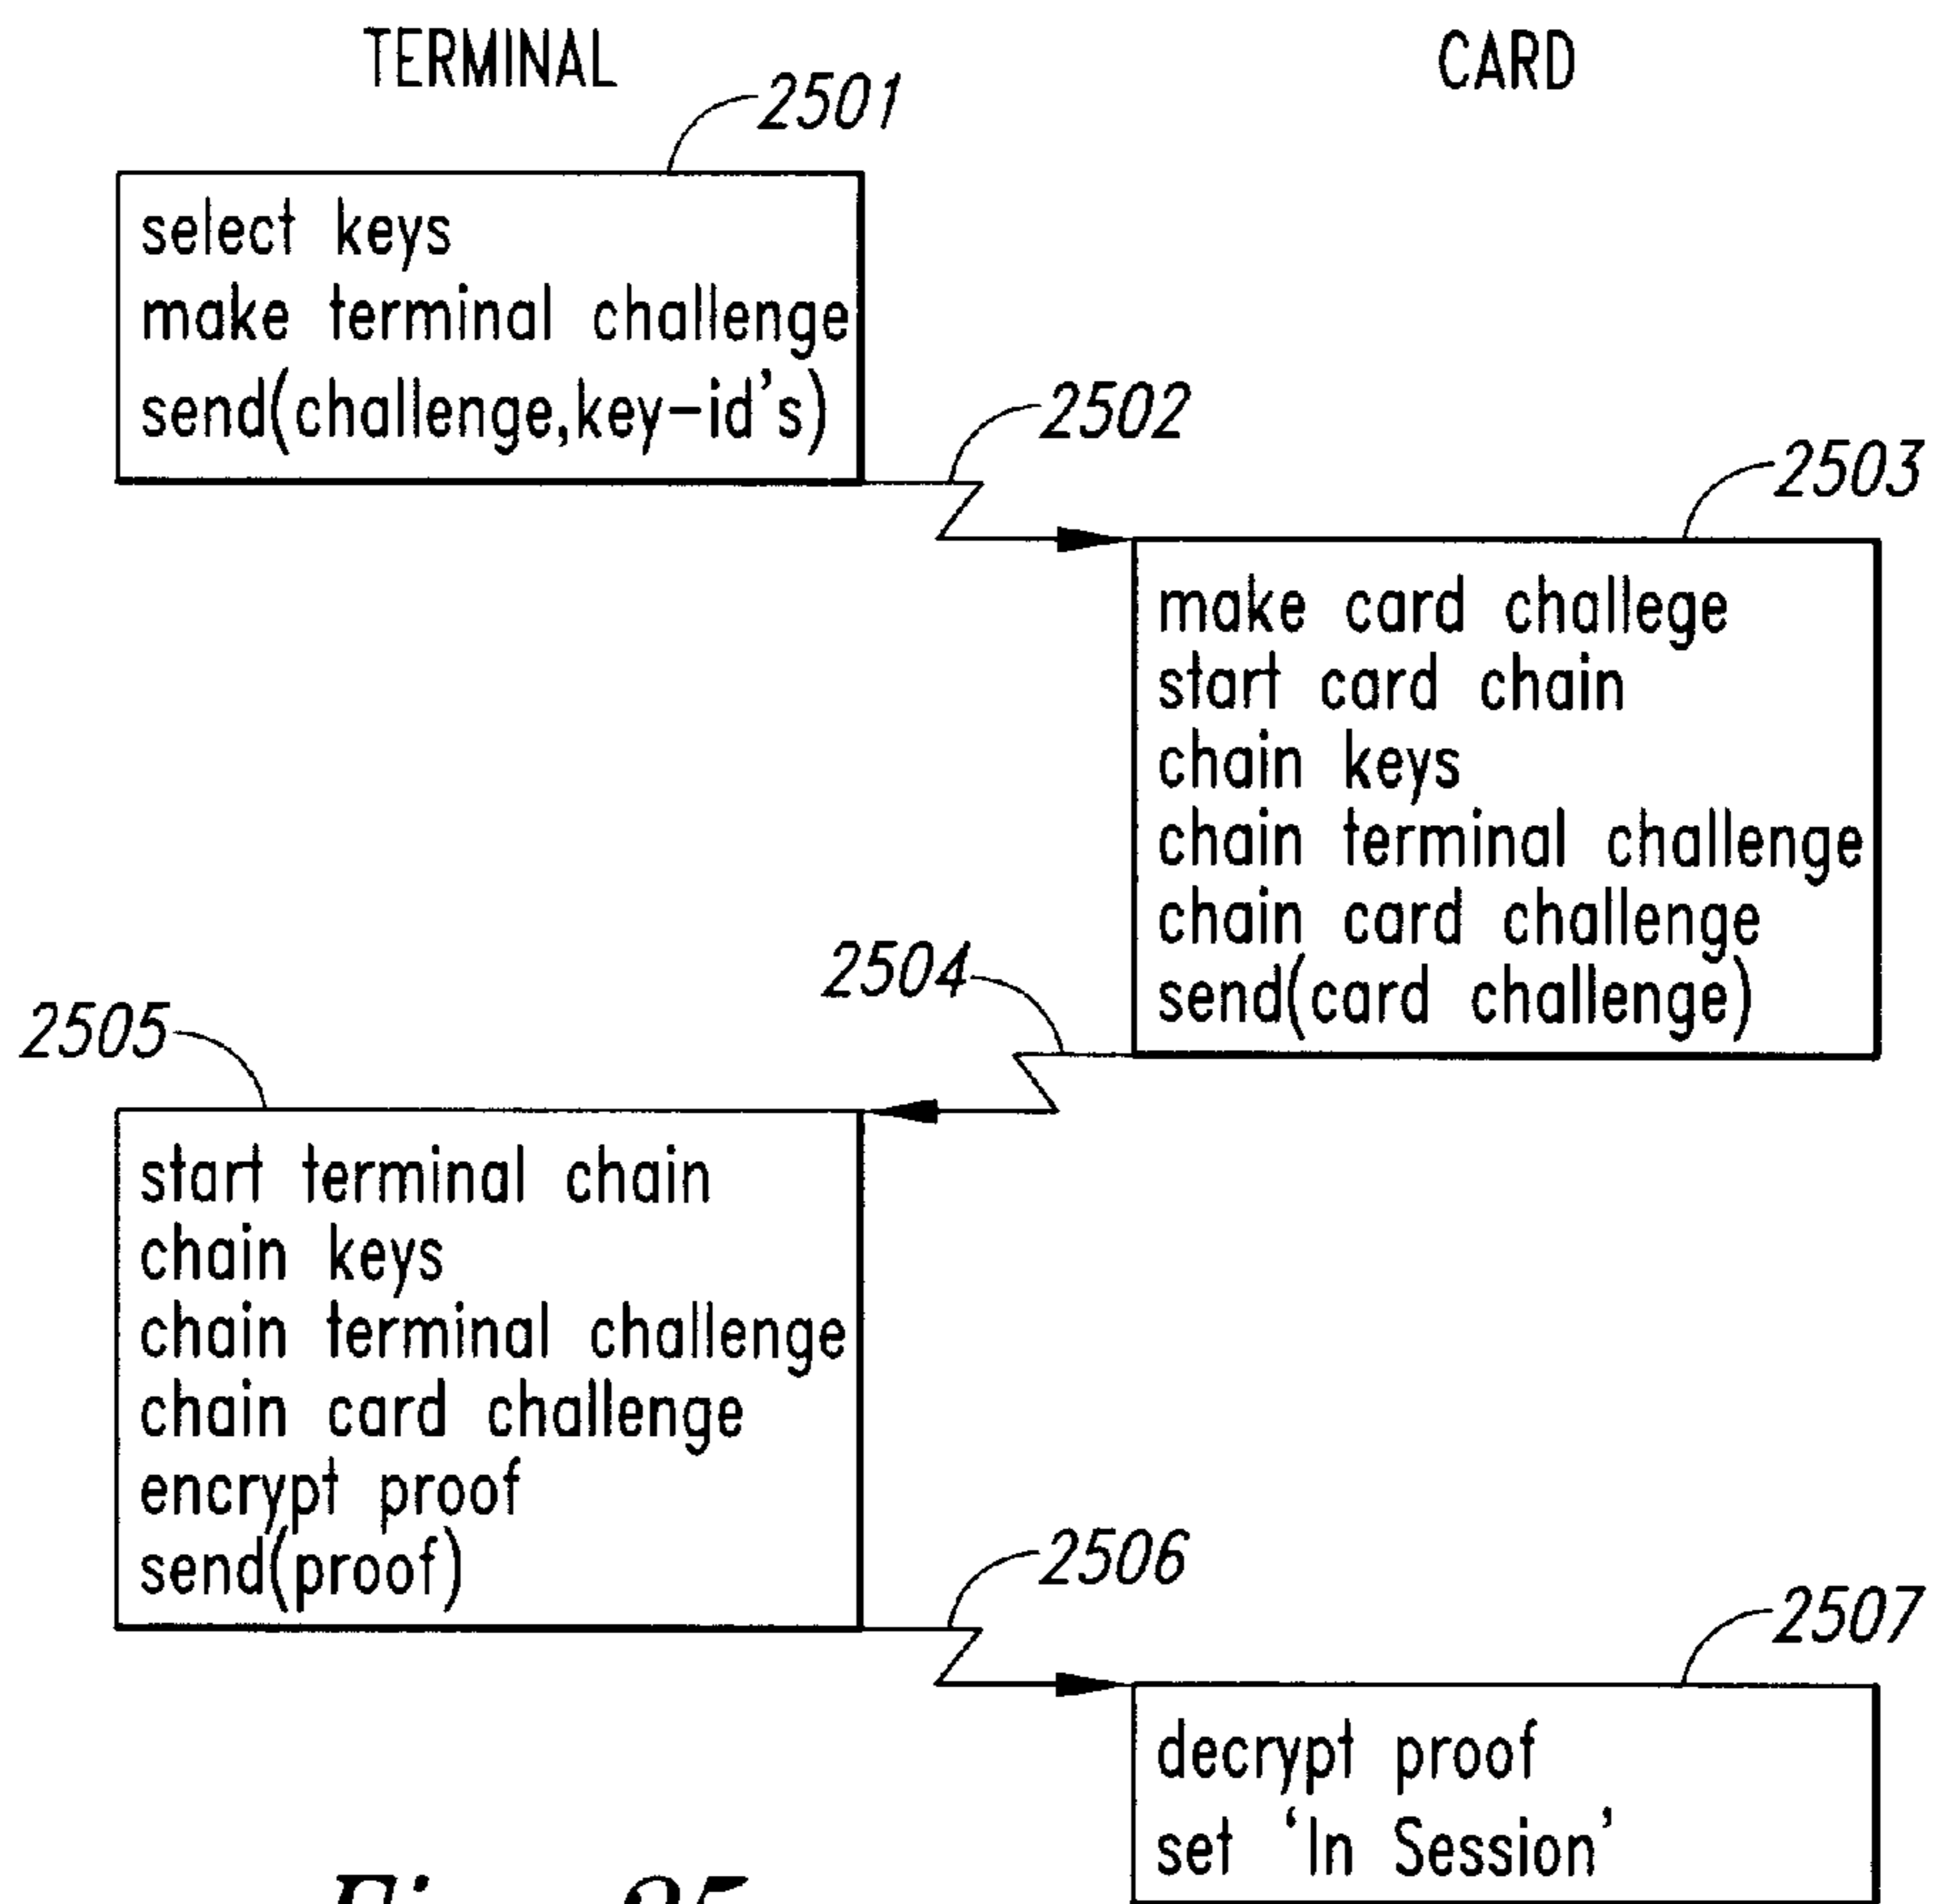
TERMINAL

CARD

2501

select keys
make terminal challenge
send(challenge,key-id's)

2502

2503

make card challege
start card chain
chain keys
chain terminal challenge
chain card challenge
send(card challenge)

2504

2505

start terminal chain
chain keys
chain terminal challenge
chain card challenge
encrypt proof
send(proof)

2506

2507

decrypt proof
set 'In Session'

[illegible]